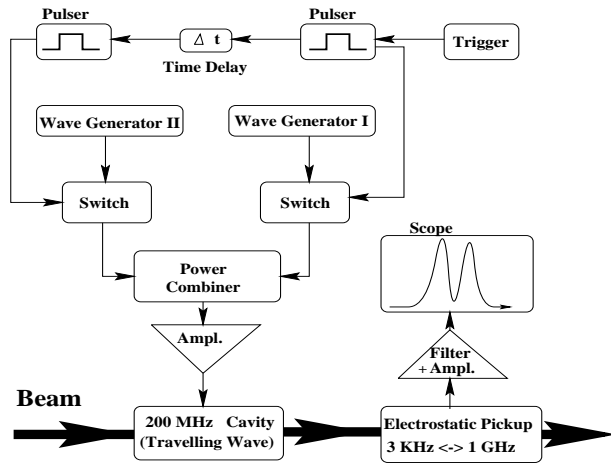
Pulser

$\Delta$ t

Time Delay

Pulser

Trigger

Wave Generator II

Wave Generator I

Switch

Switch

Power Combiner

Scope

Ampl.

Filter + Ampl.

Beam

200 MHz Cavity (Travelling Wave)

Electrostatic Pickup 3 KHz <-> 1 GHz